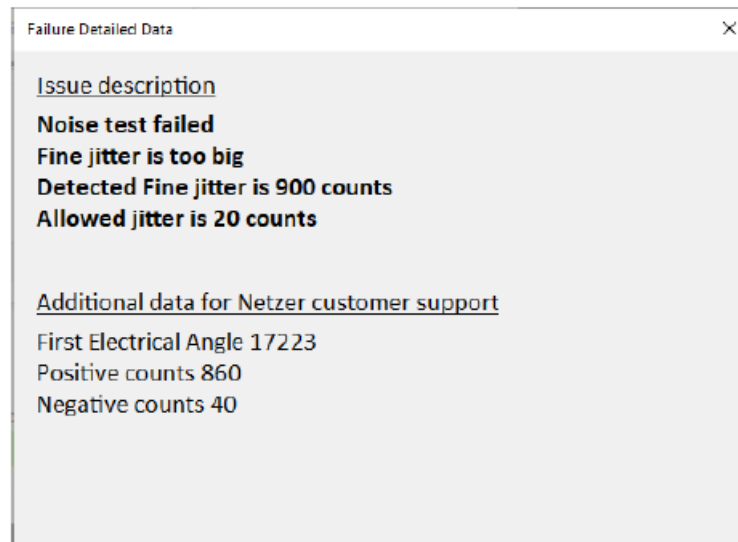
Failure Detailed Data

×

Issue description

**Noise test failed**
**Fine jitter is too big**
**Detected Fine jitter is 900 counts**
**Allowed jitter is 20 counts**

Additional data for Netzer customer support

First Electrical Angle 17223
Positive counts 860
Negative counts 40